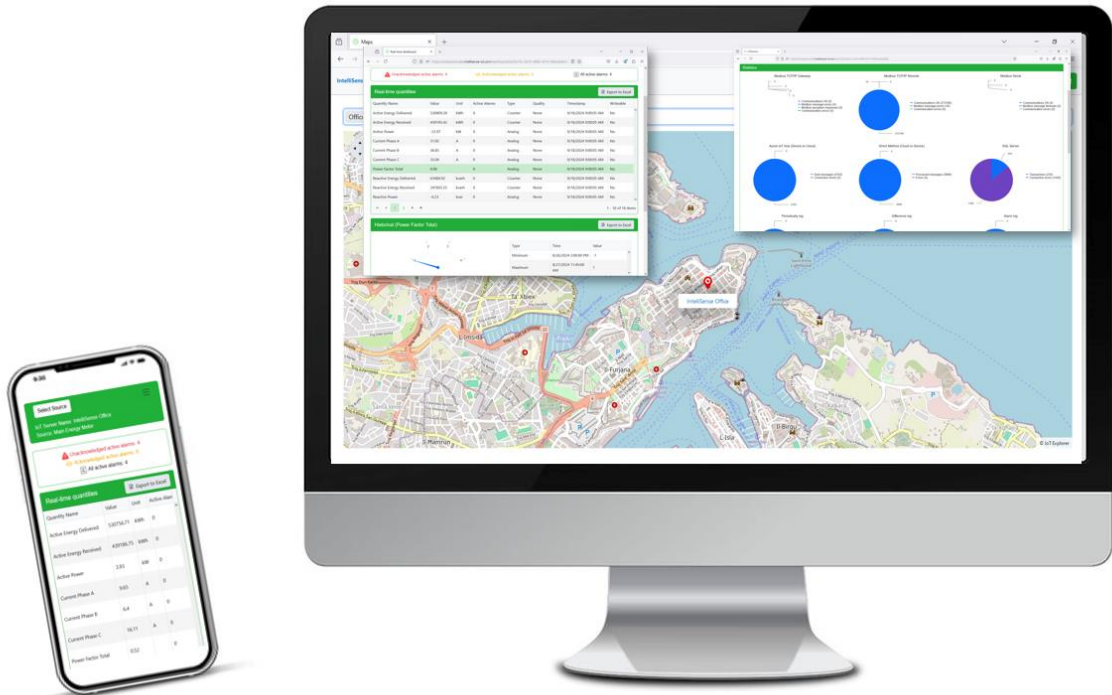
Maps

IntelliSense

Unacknowledged active alarms: 4
Acknowledged active alarms: 0
All active alarms: 4

Real-time quantities
Export to Excel

| Quantity Name | Value | Unit | Active Alarms | Type | Quality | Timestamp | Writeable |
|---|---|---|---|---|---|---|---|
| Active Energy Delivered | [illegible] | kWh | 0 | Counter | None | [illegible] | No |
| Active Energy Received | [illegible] | kWh | 0 | Counter | None | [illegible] | No |
| Active Power | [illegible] | kW | 0 | Analog | None | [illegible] | No |
| Current Phase A | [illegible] | A | 0 | Analog | None | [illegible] | No |
| Current Phase B | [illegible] | A | 0 | Analog | None | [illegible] | No |
| Current Phase C | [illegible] | A | 0 | Analog | None | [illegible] | No |
| Power Factor Total | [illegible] |  | 0 | Analog | None | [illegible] | No |
| Reactive Energy Delivered | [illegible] | kvarh | 0 | Counter | None | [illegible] | No |
| Reactive Energy Received | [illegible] | kvarh | 0 | Counter | None | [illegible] | No |
| Reactive Power | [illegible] | kvar | 0 | Analog | None | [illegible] | No |

Historical (Power Factor Total)
Export to Excel

| Type | Time | Value |
|---|---|---|
| Minimum | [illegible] | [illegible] |
| Maximum | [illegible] | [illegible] |

Statistics
Modbus TCP/IP Gateway
Modbus TCP/IP Devices
Modbus Serial
Azure IoT Hub (Device to Cloud)
Direct Method (Cloud to Device)
Disk Space
Periodicity log
Difference log
Alarm log

Ta' Xbiex
Il-Furjana
Il-Birgu
L-Isla
IntelliSense Office
© IoT Explorer

9:30
Select Source
IoT Server Name: IntelliSense Office
Source: Main Energy Meter

Unacknowledged active alarms: 4
Acknowledged active alarms: 0
All active alarms: 4

Real-time quantities
Export to Excel

| Quantity Name | Value | Unit | Active Alarm |
|---|---|---|---|
| Active Energy Delivered | 530756.71 | kWh | 0 |
| Active Energy Received | 409186.75 | kWh | 0 |
| Active Power | 3.93 | kW | 0 |
| Current Phase A | 9.65 | A | 0 |
| Current Phase B | 6.4 | A | 0 |
| Current Phase C | 16.11 | A | 0 |
| Power Factor Total | 0.52 |  | 0 |